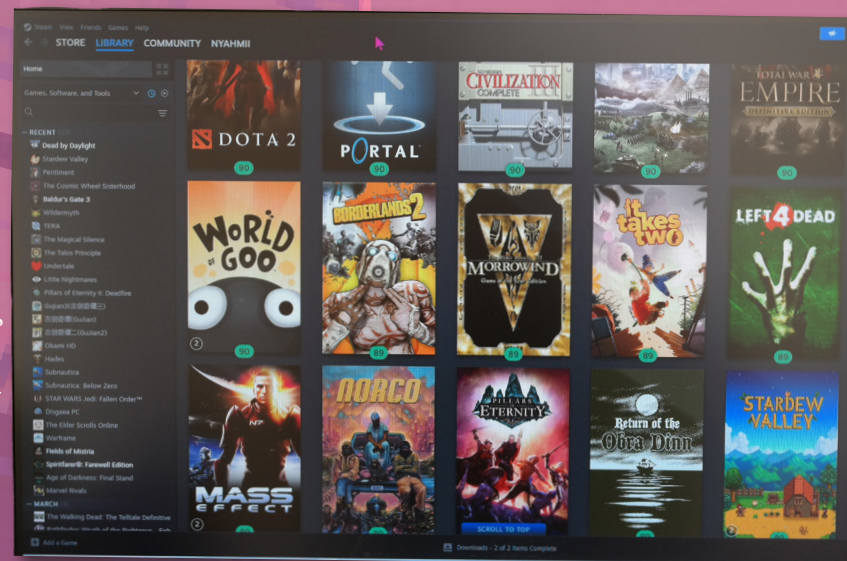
Steam View Friends Games Help

STORE LIBRARY COMMUNITY NYAHMII

Home

Games, Software, and Tools

RECENT

Dead by Daylight
Stardew Valley
Pentiment
The Cosmic Wheel Sisterhood
Baldur's Gate 3
Wildermyth
TERA
The Magical Silence
The Talos Principle
Undertale
Little Nightmares
Pillars of Eternity II: Deadfire
Gujian3(古剑奇谭三)
古剑奇谭(Gujian)
古剑奇谭二(Gujian2)
Okami HD
Hades
Subnautica
Subnautica: Below Zero
STAR WARS Jedi: Fallen Order™
Disgaea PC
The Elder Scrolls Online
Warframe
Fields of Mistria
Spiritfarer®: Farewell Edition
Age of Darkness: Final Stand
Marvel Rivals

MARCH

The Walking Dead: The Telltale Definitive
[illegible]

Add a Game

DOTA 2
90
PORTAL
90
CIVILIZATION III COMPLETE
90
90
TOTAL WAR EMPIRE
90
WORLD OF GOO
2
90
BORDERLANDS 2
89
MORROWIND
89
it takes two
89
LEFT 4 DEAD
89
MASS EFFECT
2
NORCO
PILLARS OF ETERNITY
SCROLL TO TOP
Return of the Obra Dinn
STARDEW VALLEY
2

Downloads - 2 of 2 Items Complete